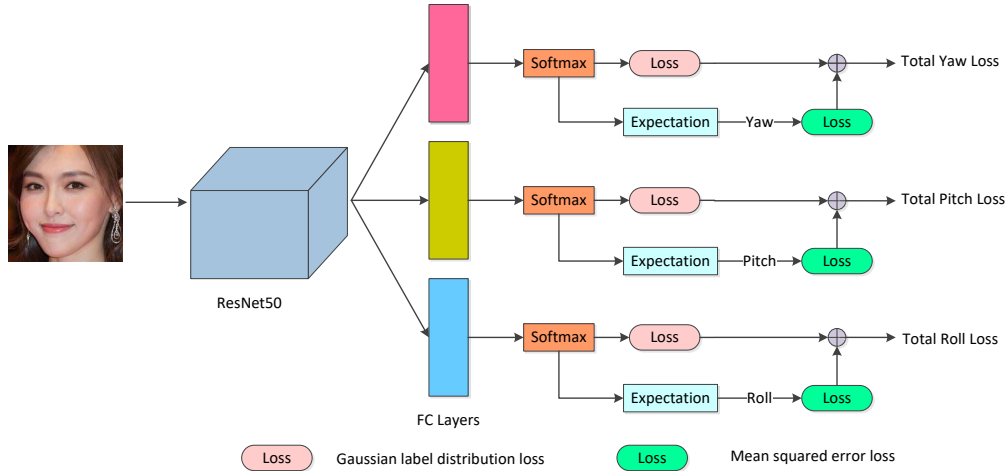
Softmax

Loss

Total Yaw Loss

Expectation

Yaw

Loss

Softmax

Loss

Total Pitch Loss

Expectation

Pitch

Loss

ResNet50

Softmax

Loss

Total Roll Loss

Expectation

Roll

Loss

FC Layers

Loss Gaussian label distribution loss

Loss Mean squared error loss